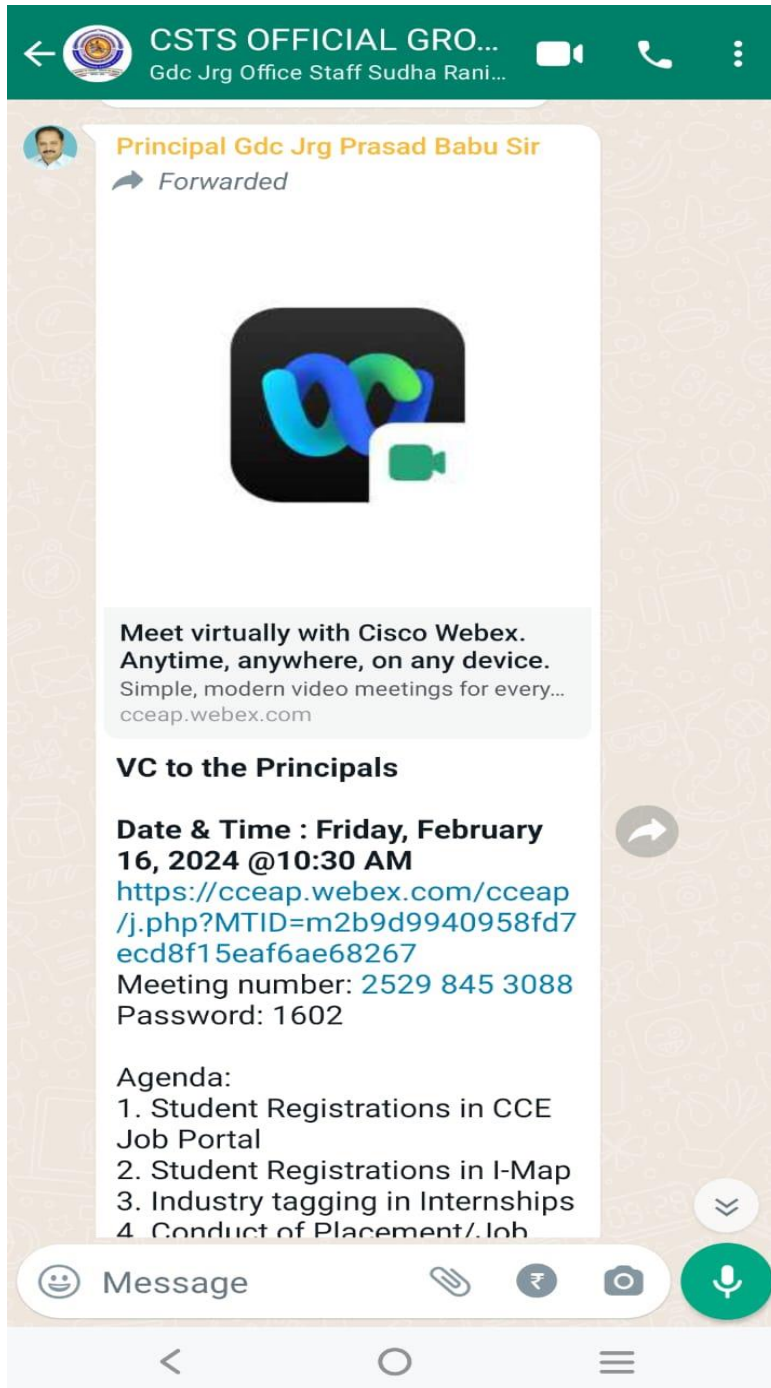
CSTS OFFICIAL GRO...
Gdc Jrg Office Staff Sudha Rani...

Principal Gdc Jrg Prasad Babu Sir
Forwarded

Meet virtually with Cisco Webex. Anytime, anywhere, on any device.
Simple, modern video meetings for every...
cceap.webex.com

VC to the Principals

Date & Time : Friday, February 16, 2024 @10:30 AM
https://cceap.webex.com/cceap/j.php?MTID=m2b9d9940958fd7ecd8f15eaf6ae68267
Meeting number: 2529 845 3088
Password: 1602

Agenda:
1. Student Registrations in CCE Job Portal
2. Student Registrations in I-Map
3. Industry tagging in Internships
4. Conduct of Placement/Job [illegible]

Message